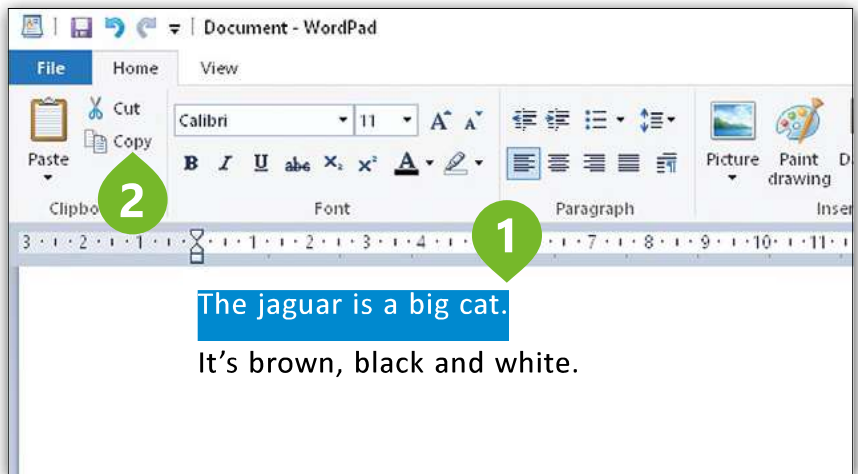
Document - WordPad

File | Home | View

Paste
Cut
Copy
Clipbo
2

Calibri | 11
B I U abc $X_2$ $X^2$ A
Font

Paragraph

Picture
Paint drawing
D
Inse

3 · 2 · 1 · 1 · 2 · 3 · 4 · 1 · 7 · 8 · 9 · 10 · 11

The jaguar is a big cat.

It’s brown, black and white.